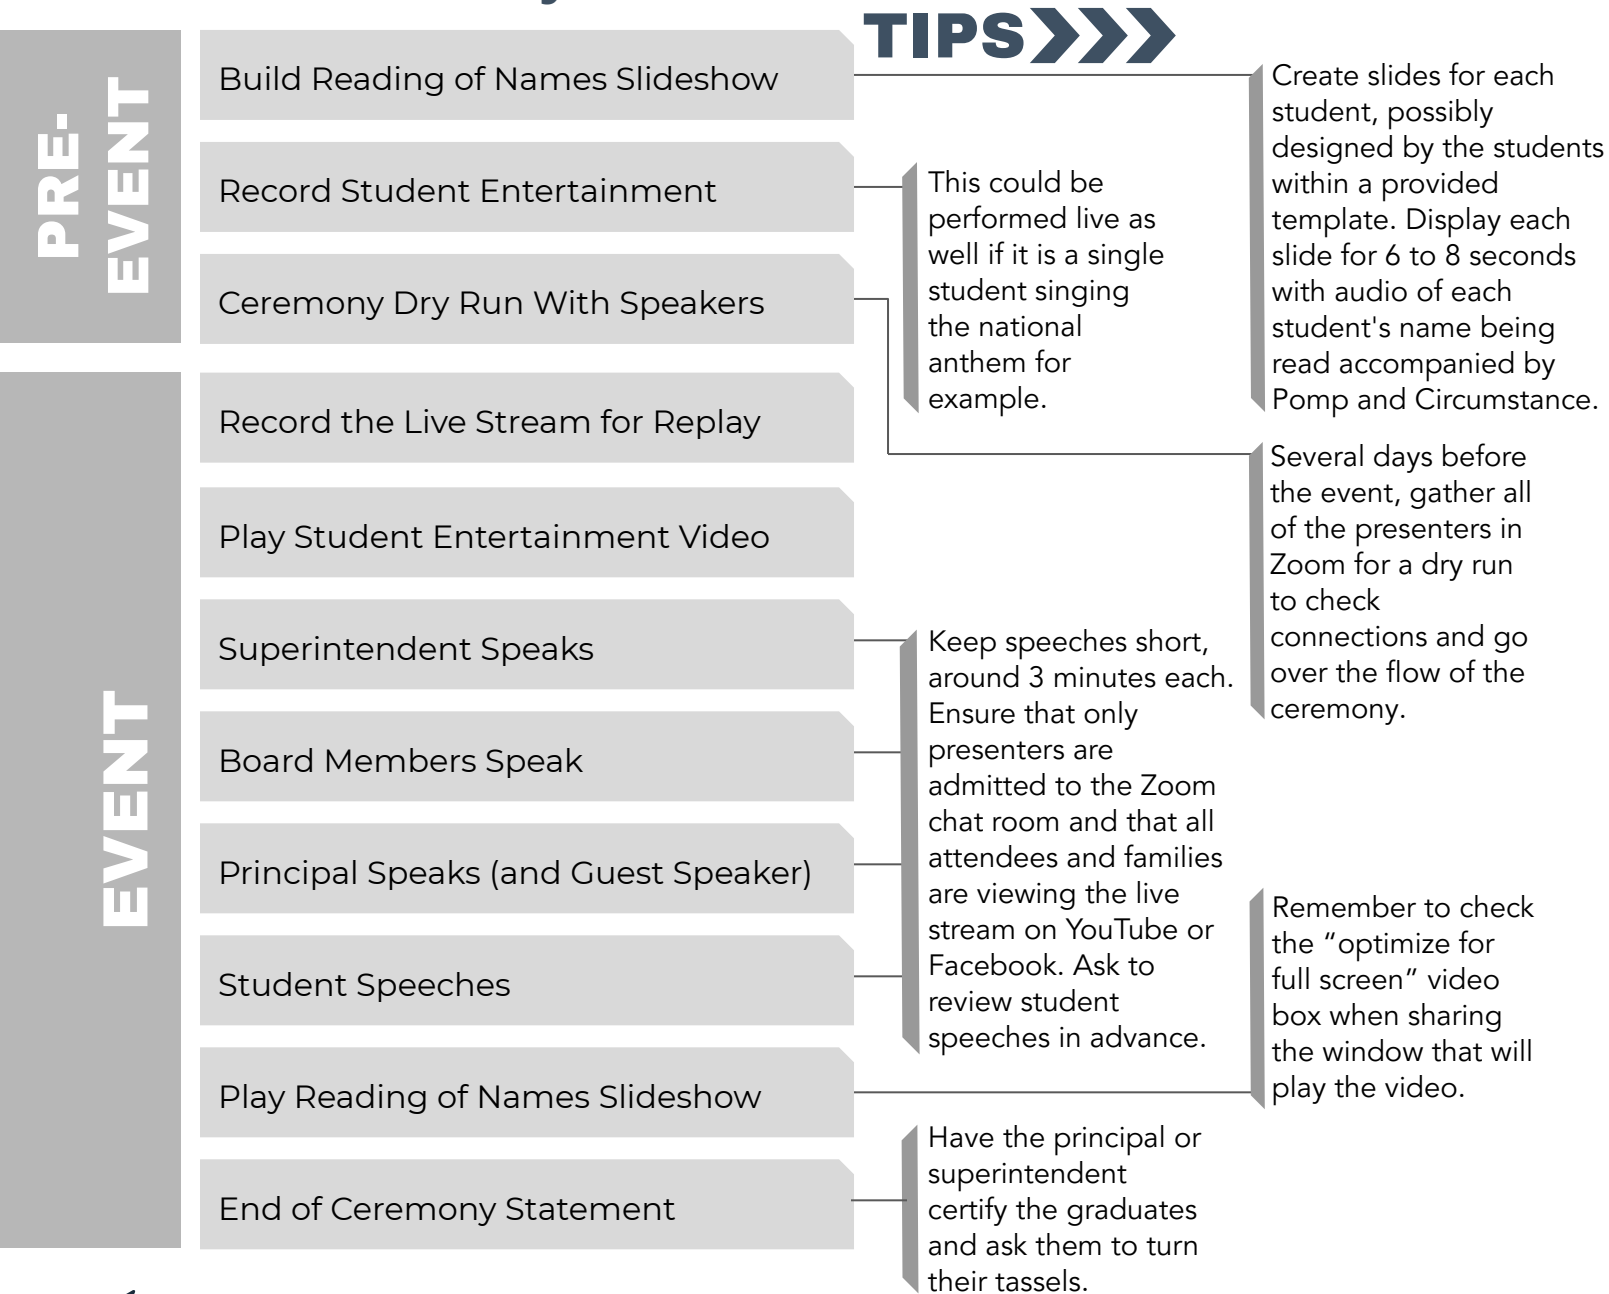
PRE-EVENT

Build Reading of Names Slideshow

Record Student Entertainment

Ceremony Dry Run With Speakers

EVENT

Record the Live Stream for Replay

Play Student Entertainment Video

Superintendent Speaks

Board Members Speak

Principal Speaks (and Guest Speaker)

Student Speeches

Play Reading of Names Slideshow

End of Ceremony Statement

TIPS

This could be performed live as well if it is a single student singing the national anthem for example.

Keep speeches short, around 3 minutes each. Ensure that only presenters are admitted to the Zoom chat room and that all attendees and families are viewing the live stream on YouTube or Facebook. Ask to review student speeches in advance.

Have the principal or superintendent certify the graduates and ask them to turn their tassels.

Create slides for each student, possibly designed by the students within a provided template. Display each slide for 6 to 8 seconds with audio of each student's name being read accompanied by Pomp and Circumstance.

Several days before the event, gather all of the presenters in Zoom for a dry run to check connections and go over the flow of the ceremony.

Remember to check the “optimize for full screen” video box when sharing the window that will play the video.